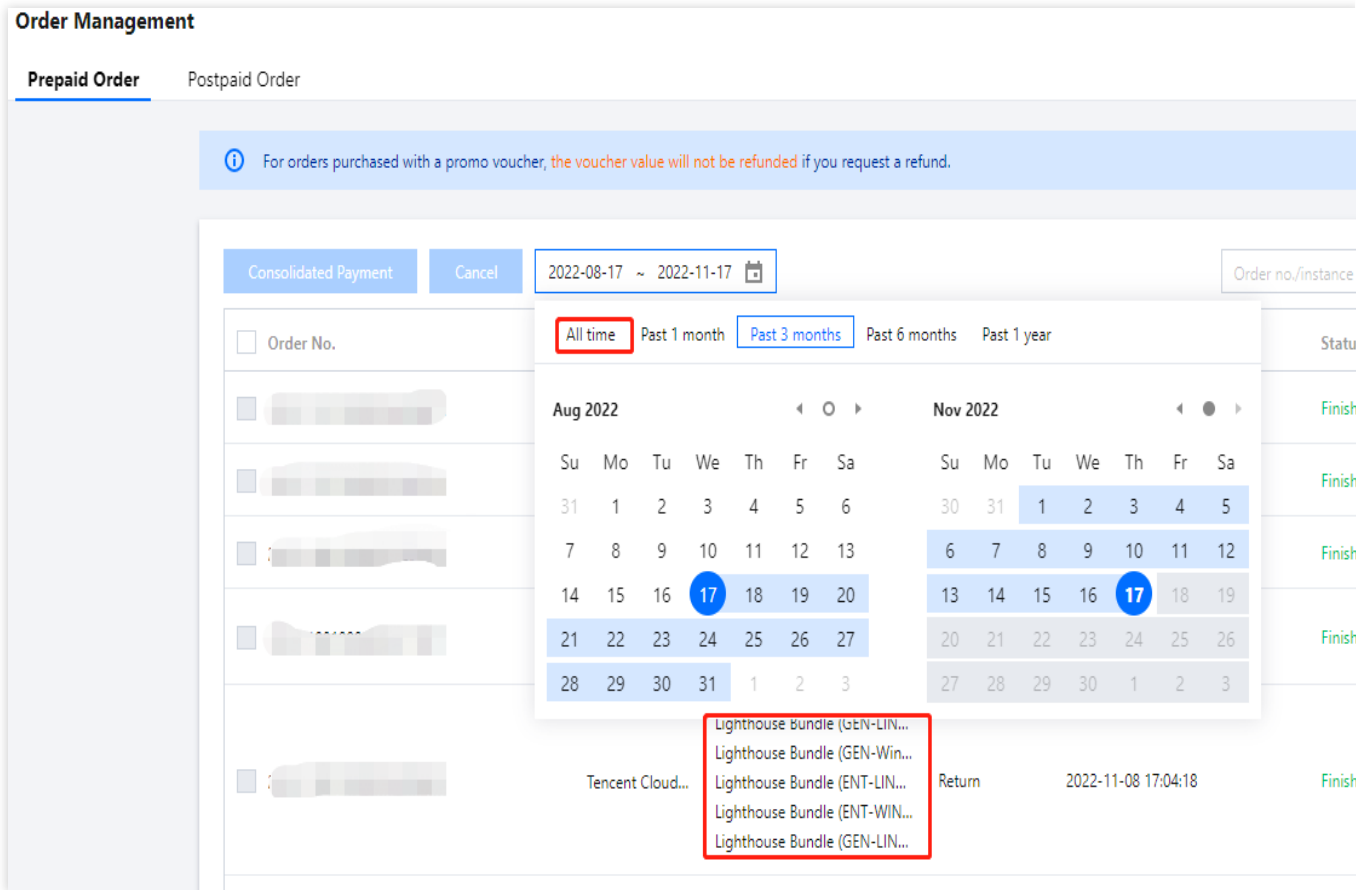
Order Management

Prepaid Order Postpaid Order

For orders purchased with a promo voucher, the voucher value will not be refunded if you request a refund.

Consolidated Payment Cancel 2022-08-17 ~ 2022-11-17

Order no./instance

Order No.

Statu

All time Past 1 month Past 3 months Past 6 months Past 1 year

Aug 2022

| Su | Mo | Tu | We | Th | Fr | Sa |
|---|---|---|---|---|---|---|
| 31 | 1 | 2 | 3 | 4 | 5 | 6 |
| 7 | 8 | 9 | 10 | 11 | 12 | 13 |
| 14 | 15 | 16 | 17 | 18 | 19 | 20 |
| 21 | 22 | 23 | 24 | 25 | 26 | 27 |
| 28 | 29 | 30 | 31 | 1 | 2 | 3 |

Nov 2022

| Su | Mo | Tu | We | Th | Fr | Sa |
|---|---|---|---|---|---|---|
| 30 | 31 | 1 | 2 | 3 | 4 | 5 |
| 6 | 7 | 8 | 9 | 10 | 11 | 12 |
| 13 | 14 | 15 | 16 | 17 | 18 | 19 |
| 20 | 21 | 22 | 23 | 24 | 25 | 26 |
| 27 | 28 | 29 | 30 | 1 | 2 | 3 |

Finish
Finish
Finish
Finish

Lighthouse Bundle (GEN-LIN...
Lighthouse Bundle (GEN-Win...
Tencent Cloud... Lighthouse Bundle (ENT-LIN... Return 2022-11-08 17:04:18 Finish
Lighthouse Bundle (ENT-WIN...
Lighthouse Bundle (GEN-LIN...